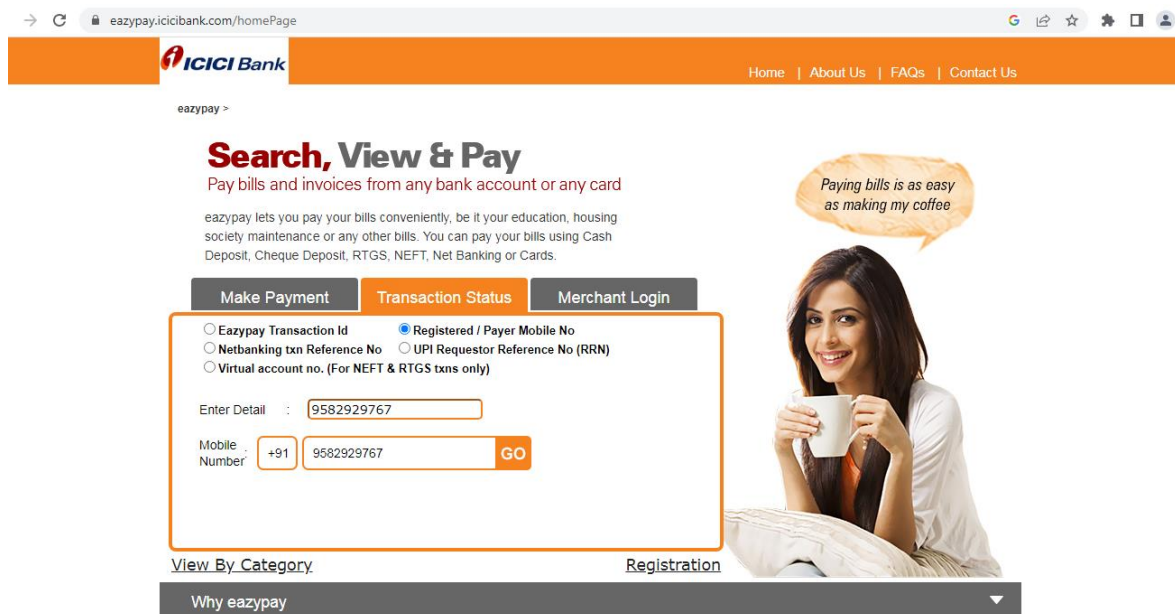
eazypay.icicibank.com/homePage

ICICI Bank

Home | About Us | FAQs | Contact Us

eazypay >

Search, View & Pay
Pay bills and invoices from any bank account or any card

eazypay lets you pay your bills conveniently, be it your education, housing society maintenance or any other bills. You can pay your bills using Cash Deposit, Cheque Deposit, RTGS, NEFT, Net Banking or Cards.

Paying bills is as easy as making my coffee

Make Payment | Transaction Status | Merchant Login

Eazypay Transaction Id
Registered / Payer Mobile No
Netbanking txn Reference No
UPI Requestor Reference No (RRN)
Virtual account no. (For NEFT & RTGS txns only)

Enter Detail : 9582929767

Mobile Number : +91 9582929767 GO

View By Category

Registration

Why eazypay